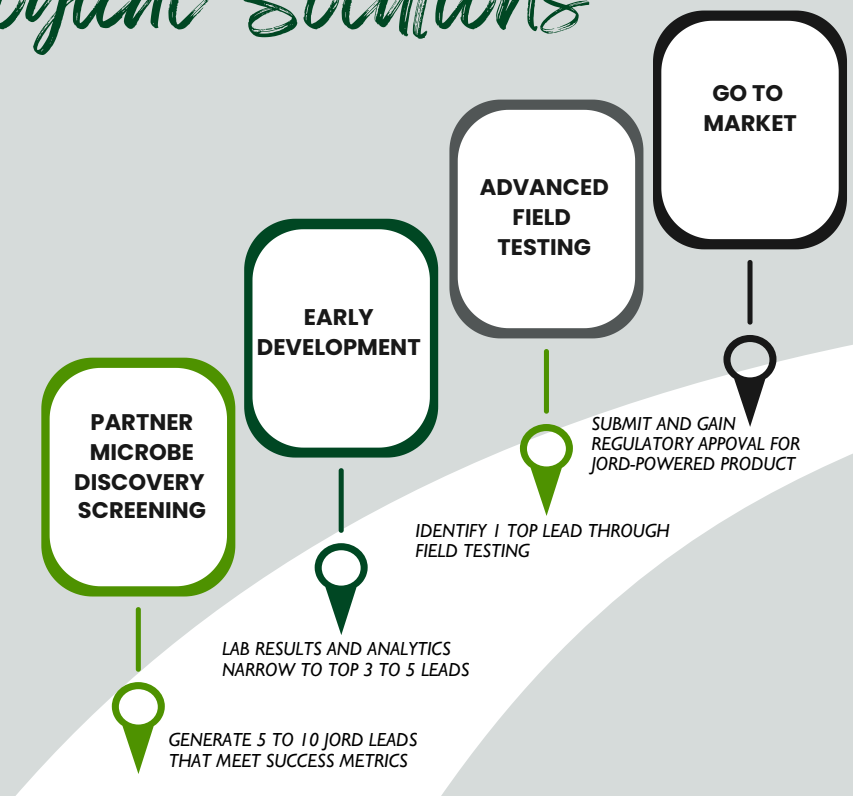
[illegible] Solutions

GO TO MARKET

ADVANCED FIELD TESTING

EARLY DEVELOPMENT

PARTNER MICROBE DISCOVERY SCREENING

SUBMIT AND GAIN REGULATORY APPOVAL FOR JORD-POWERED PRODUCT

IDENTIFY 1 TOP LEAD THROUGH FIELD TESTING

LAB RESULTS AND ANALYTICS NARROW TO TOP 3 TO 5 LEADS

GENERATE 5 TO 10 JORD LEADS THAT MEET SUCCESS METRICS